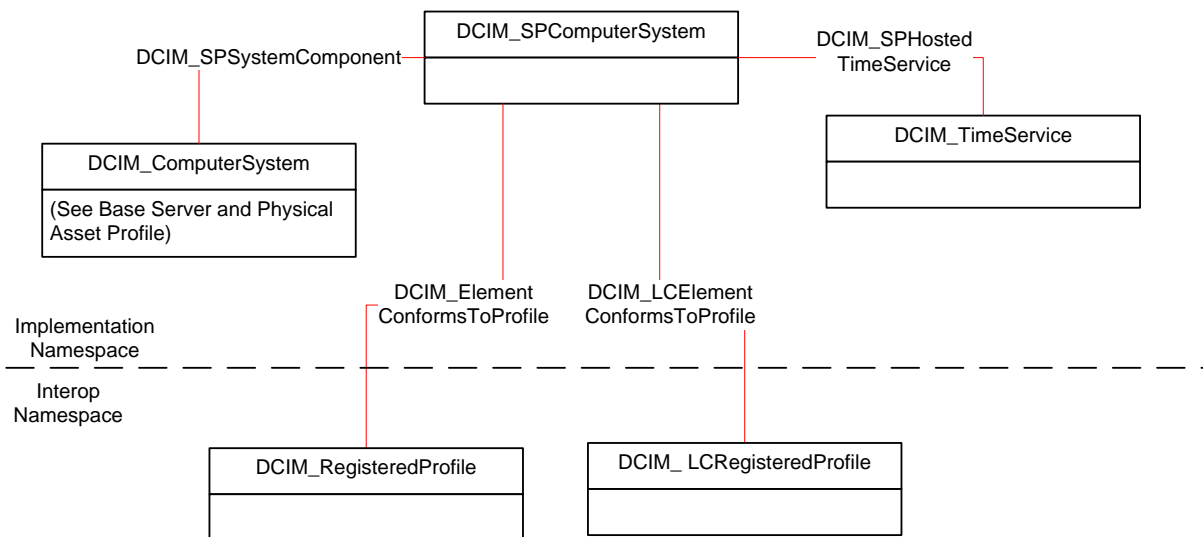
DCIM_SPComputerSystem

DCIM_SPSystemComponent

DCIM_SPHosted TimeService

DCIM_ComputerSystem

(See Base Server and Physical Asset Profile)

DCIM_TimeService

DCIM_Element ConformsToProfile

DCIM_LCElement ConformsToProfile

Implementation Namespace

Interop Namespace

DCIM_RegisteredProfile

DCIM_ LCRegisteredProfile